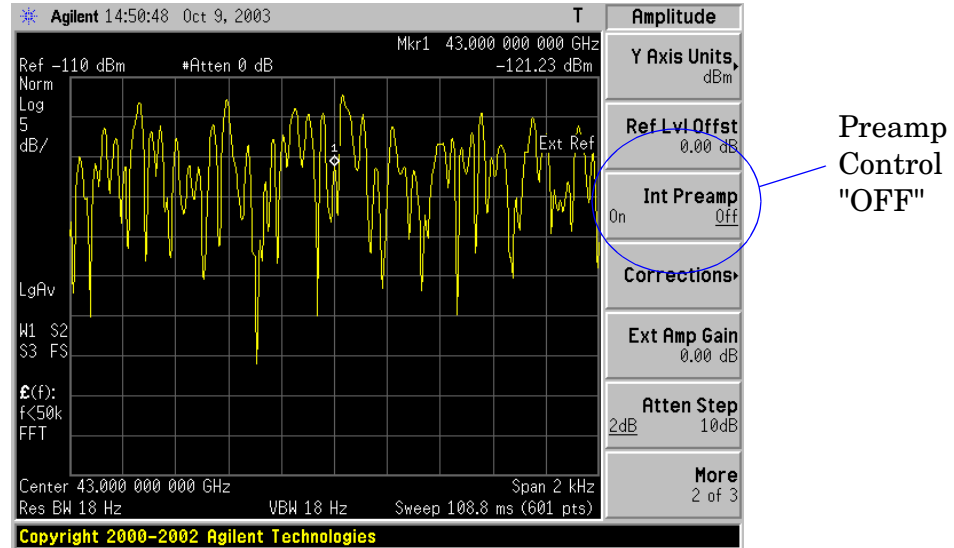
Agilent 14:50:48 Oct 9, 2003 T

Mkr1 43.000 000 000 GHz
Ref -110 dBm #Atten 0 dB -121.23 dBm
Norm
Log
5
dB/

Ext Ref

1

LgAv

W1 S2
S3 FS

£(f):
f<50k
FFT

Center 43.000 000 000 GHz Span 2 kHz
Res BW 18 Hz VBW 18 Hz Sweep 108.8 ms (601 pts)

Copyright 2000-2002 Agilent Technologies

Amplitude

Y Axis Units
dBm

Ref Lvl Offst
0.00 dB

Int Preamp
On Off

Corrections

Ext Amp Gain
0.00 dB

Atten Step
2dB 10dB

More
2 of 3

Preamp Control "OFF"